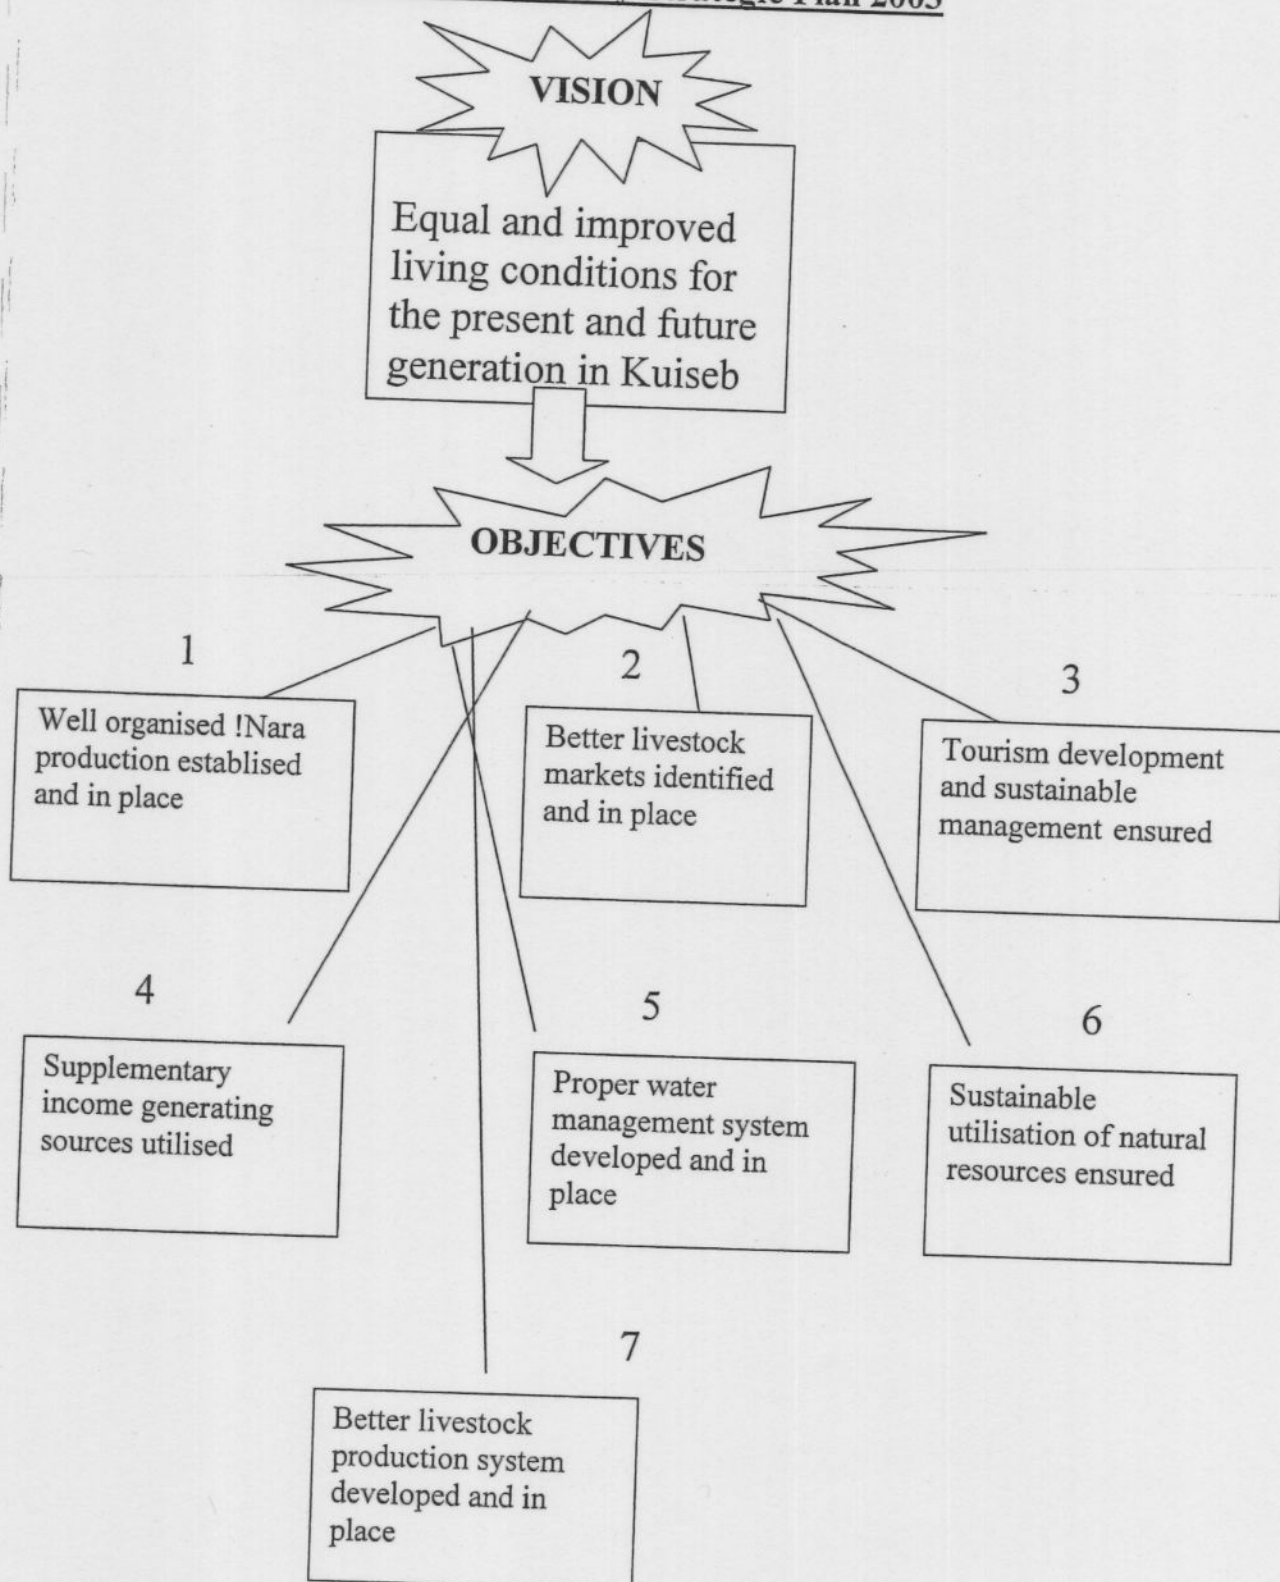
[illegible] Strategic Plan 2003

VISION

Equal and improved living conditions for the present and future generation in Kuiseb

OBJECTIVES

1

Well organised !Nara production establised and in place

2

Better livestock markets identified and in place

3

Tourism development and sustainable management ensured

4

Supplementary income generating sources utilised

5

Proper water management system developed and in place

6

Sustainable utilisation of natural resources ensured

7

Better livestock production system developed and in place